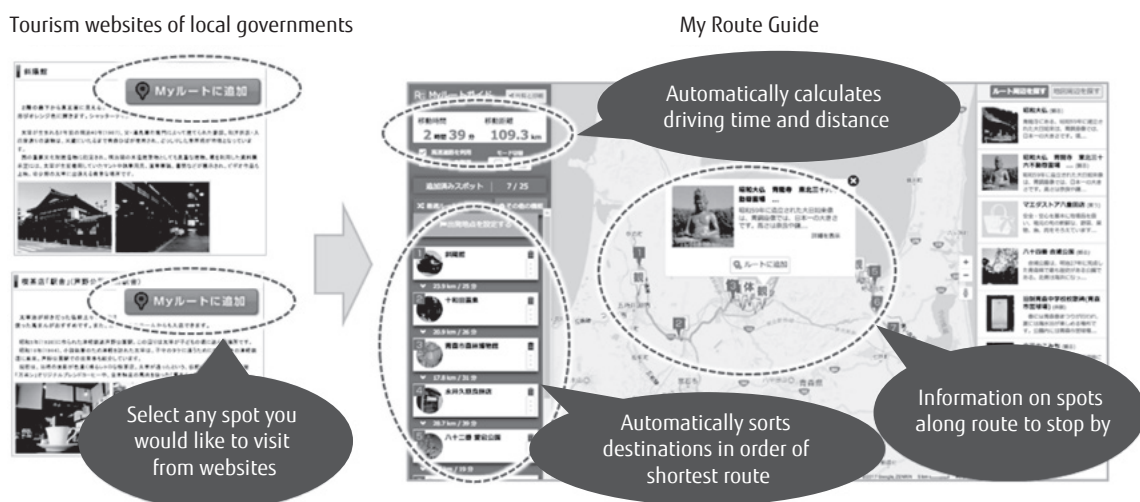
Tourism websites of local governments

My Route Guide

Myルートに追加

Myルートに追加

Select any spot you would like to visit from websites

2 時間 39 分

109.3 km

7 / 25

Automatically calculates driving time and distance

Automatically sorts destinations in order of shortest route

Information on spots along route to stop by

ルートに追加

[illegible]